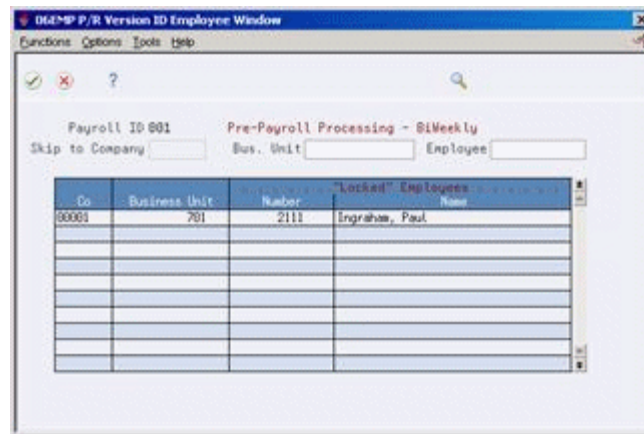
06EMP P/R Version ID Employee Window

Functions Options Tools Help

?

Payroll ID 001 Pre-Payroll Processing - BiWeekly

Skip to Company Bus. Unit Employee

"Locked" Employees

| Co | Business Unit | Number | Name |
|---|---|---|---|
| 00001 | 701 | 2111 | Ingraham, Paul |
| | | | |
| | | | |
| | | | |
| | | | |
| | | | |
| | | | |
| | | | |
| | | | |
| | | | |